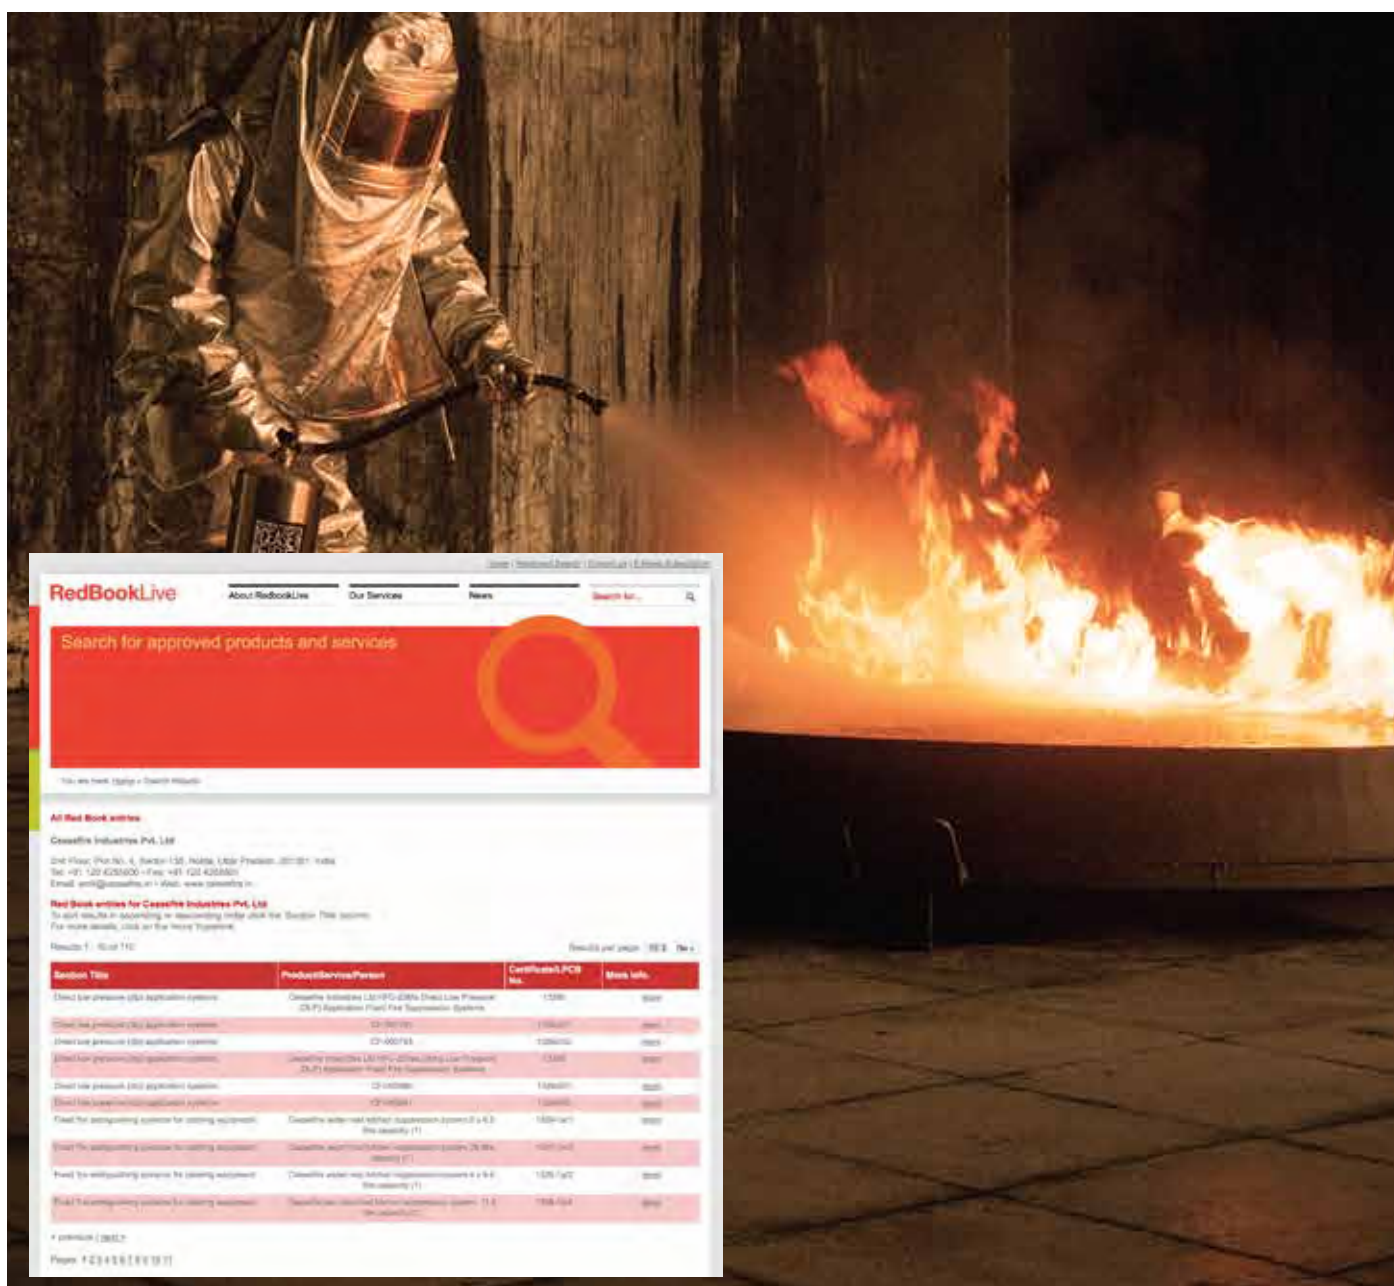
RedBookLive

About RedbookLive | Our Services | News | Search for...

Search for approved products and services

All Red Book entries

Ceasefire Industries Pvt. Ltd

Red Book entries for Ceasefire Industries Pvt. Ltd

| Section Title | Product/Service/Person | Certificate/LPCB No. | More info. |
|---|---|---|---|
| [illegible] | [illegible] | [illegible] | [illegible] |
| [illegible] | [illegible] | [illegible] | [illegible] |
| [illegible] | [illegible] | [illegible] | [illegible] |
| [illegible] | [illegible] | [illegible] | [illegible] |
| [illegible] | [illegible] | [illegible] | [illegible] |
| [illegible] | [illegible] | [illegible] | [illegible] |
| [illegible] | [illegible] | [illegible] | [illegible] |
| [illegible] | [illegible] | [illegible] | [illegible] |
| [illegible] | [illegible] | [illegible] | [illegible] |
| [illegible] | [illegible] | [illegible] | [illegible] |